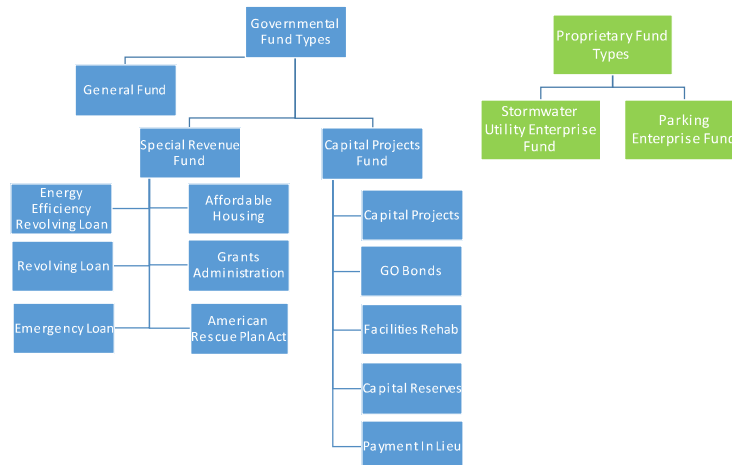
Governmental Fund Types

General Fund

Special Revenue Fund

Capital Projects Fund

Energy Efficiency Revolving Loan

Affordable Housing

Revolving Loan

Grants Administration

Emergency Loan

American Rescue Plan Act

Capital Projects

GO Bonds

Facilities Rehab

Capital Reserves

Payment In Lieu

Proprietary Fund Types

Stormwater Utility Enterprise Fund

Parking Enterprise Func